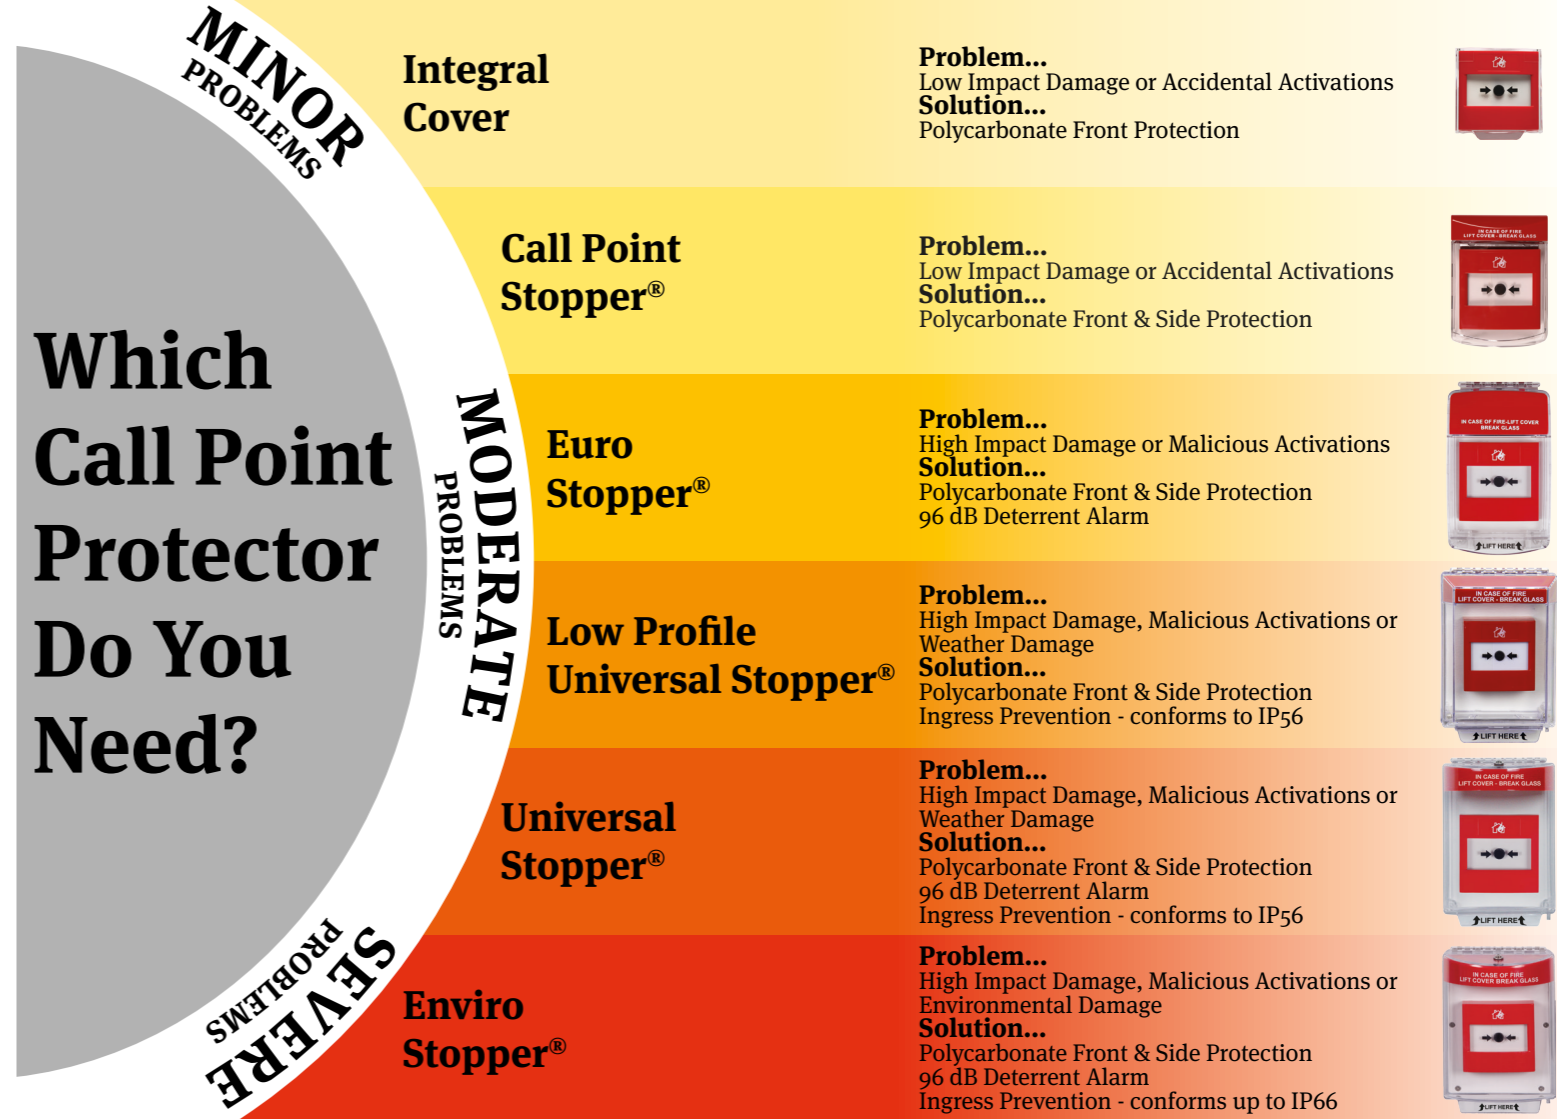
MINOR PROBLEMS

MODERATE PROBLEMS

SEVERE PROBLEMS

Which Call Point Protector Do You Need?

Integral Cover

Problem...
Low Impact Damage or Accidental Activations
Solution...
Polycarbonate Front Protection

Call Point Stopper®

Problem...
Low Impact Damage or Accidental Activations
Solution...
Polycarbonate Front & Side Protection

IN CASE OF FIRE LIFT COVER - BREAK GLASS

Euro Stopper®

Problem...
High Impact Damage or Malicious Activations
Solution...
Polycarbonate Front & Side Protection
96 dB Deterrent Alarm

IN CASE OF FIRE-LIFT COVER BREAK GLASS

LIFT HERE

Low Profile Universal Stopper®

Problem...
High Impact Damage, Malicious Activations or Weather Damage
Solution...
Polycarbonate Front & Side Protection
Ingress Prevention - conforms to IP56

IN CASE OF FIRE LIFT COVER - BREAK GLASS

LIFT HERE

Universal Stopper®

Problem...
High Impact Damage, Malicious Activations or Weather Damage
Solution...
Polycarbonate Front & Side Protection
96 dB Deterrent Alarm
Ingress Prevention - conforms to IP56

IN CASE OF FIRE LIFT COVER - BREAK GLASS

LIFT HERE

Enviro Stopper®

Problem...
High Impact Damage, Malicious Activations or Environmental Damage
Solution...
Polycarbonate Front & Side Protection
96 dB Deterrent Alarm
Ingress Prevention - conforms up to IP66

IN CASE OF FIRE LIFT COVER BREAK GLASS

LIFT HERE